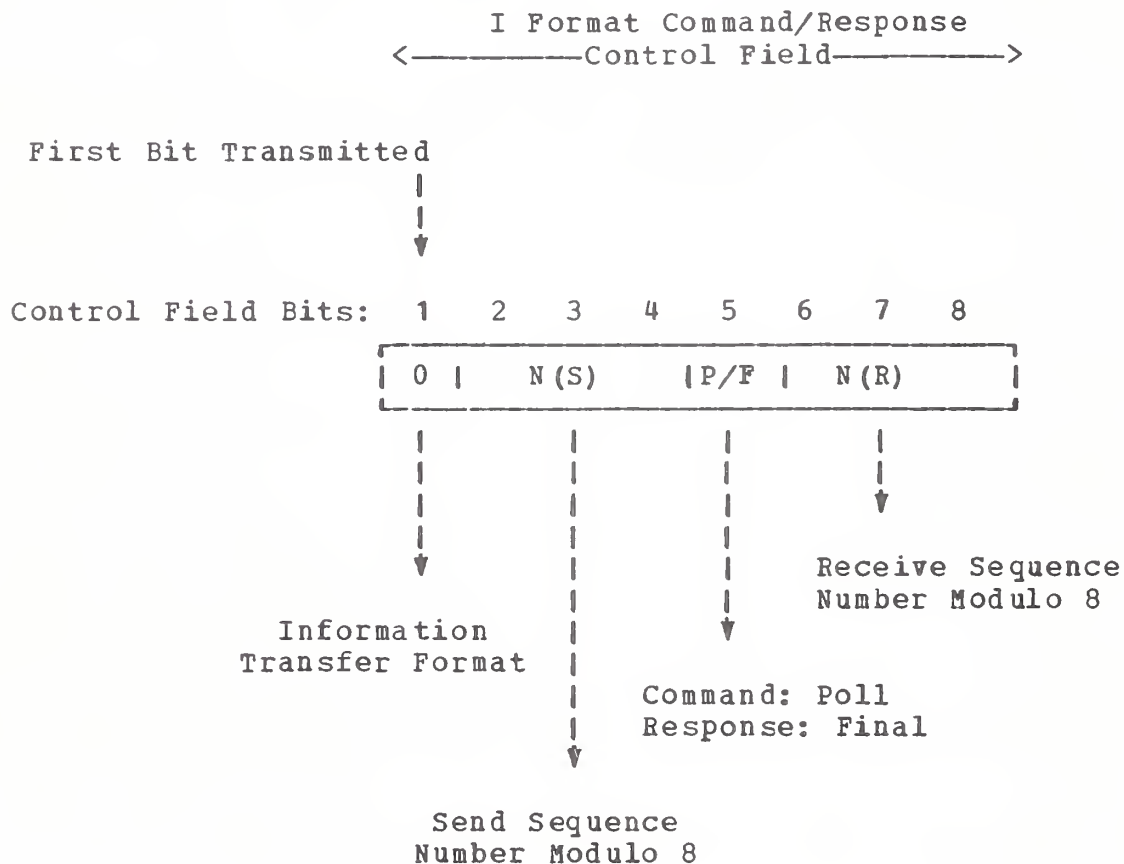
I Format Command/Response
<——————Control Field——————>

First Bit Transmitted

Control Field Bits: 1 2 3 4 5 6 7 8

| 0 | N(S) | P/F | N(R) |

Receive Sequence Number Modulo 8

Information Transfer Format

Command: Poll
Response: Final

Send Sequence Number Modulo 8